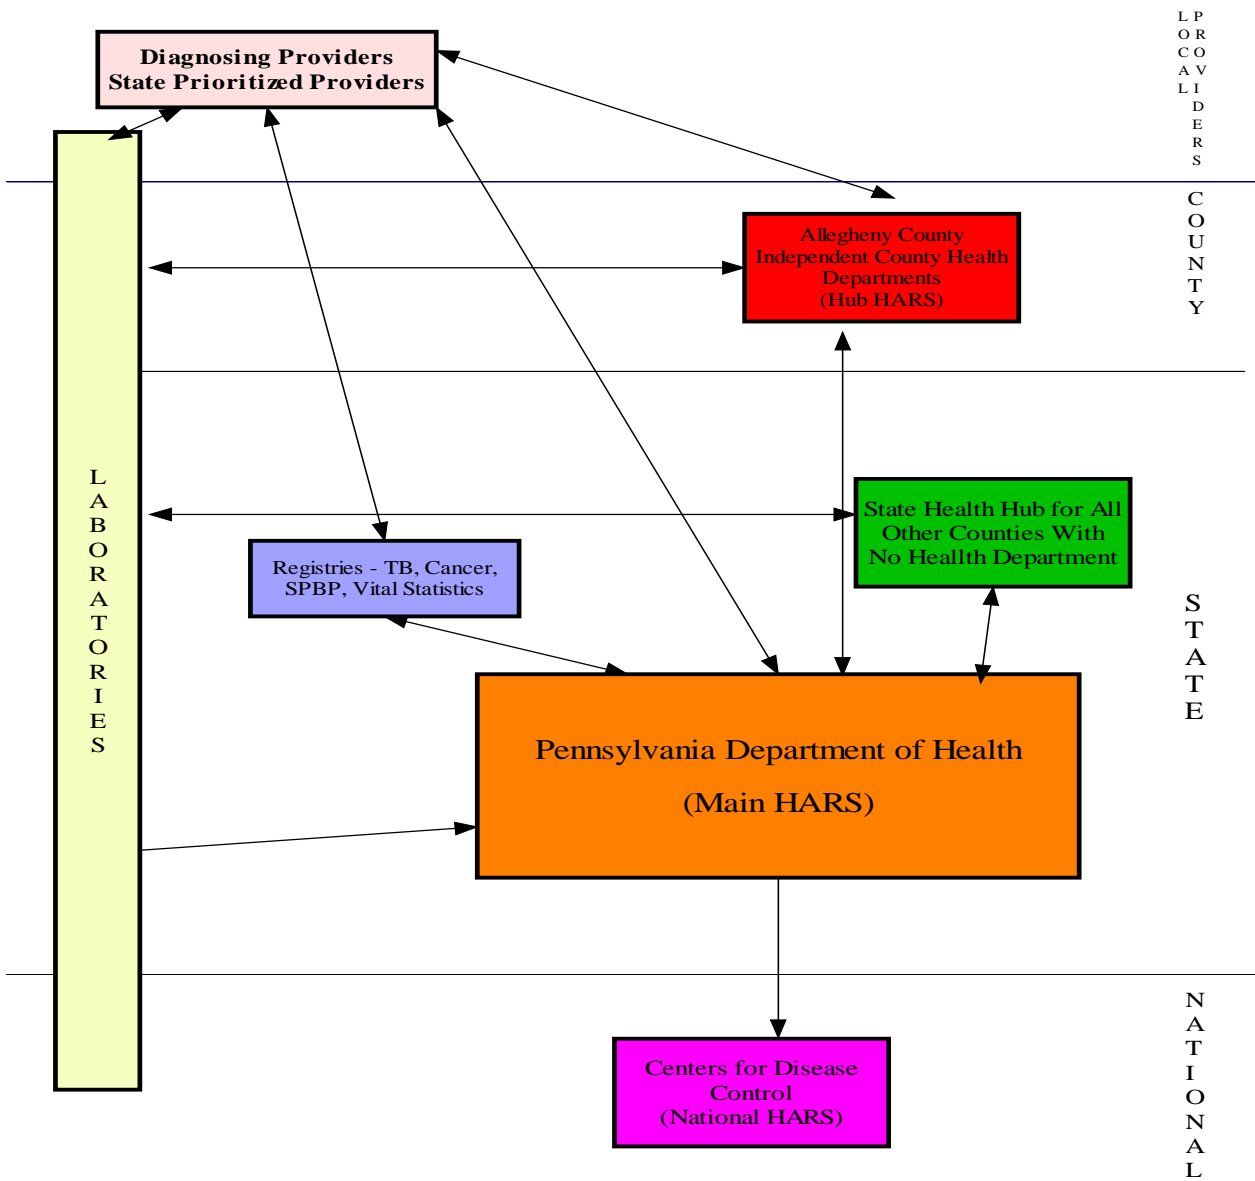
Diagnosing Providers
State Prioritized Providers

LOCAL PROVIDERS

COUNTY

Allegheny County
Independent County Health
Departments
(Hub HARS)

LABORATORIES

State Health Hub for All
Other Counties With
No Health Department

Registries - TB, Cancer,
SPBP, Vital Statistics

STATE

Pennsylvania Department of Health
(Main HARS)

NATIONAL

Centers for Disease
Control
(National HARS)